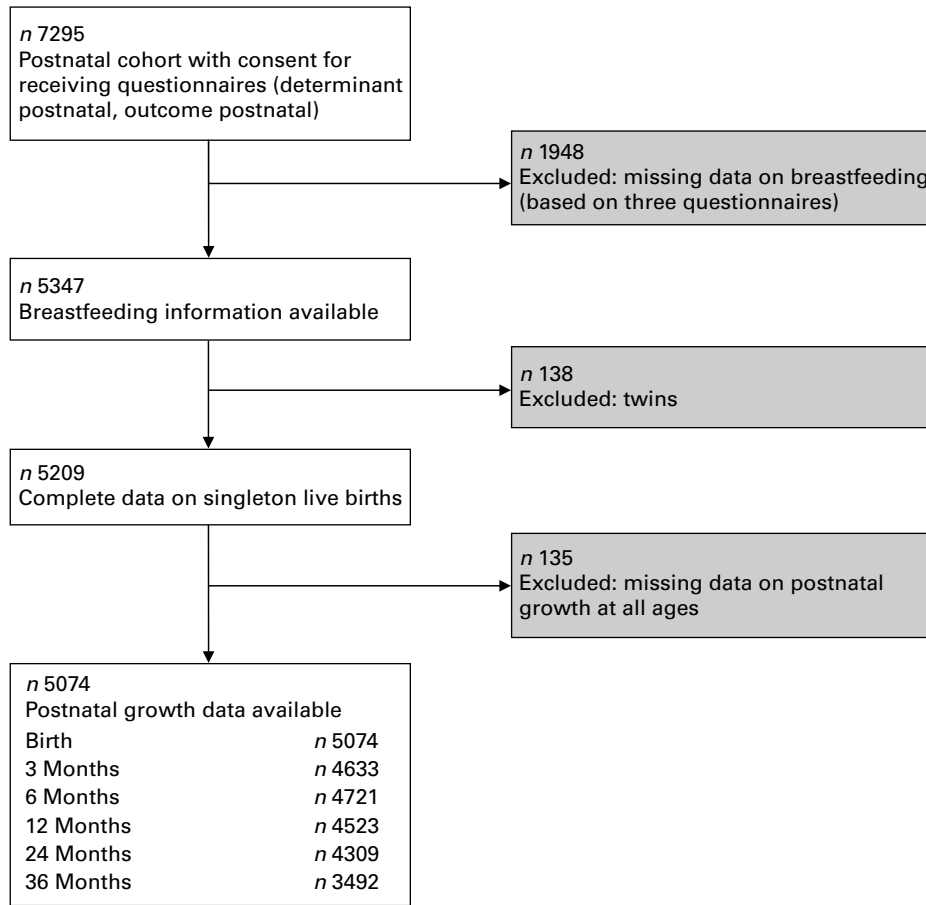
*n* 7295
Postnatal cohort with consent for receiving questionnaires (determinant postnatal, outcome postnatal)

*n* 1948
Excluded: missing data on breastfeeding (based on three questionnaires)

*n* 5347
Breastfeeding information available

*n* 138
Excluded: twins

*n* 5209
Complete data on singleton live births

*n* 135
Excluded: missing data on postnatal growth at all ages

*n* 5074
Postnatal growth data available

| | |
|---|---|
| Birth | *n* 5074 |
| 3 Months | *n* 4633 |
| 6 Months | *n* 4721 |
| 12 Months | *n* 4523 |
| 24 Months | *n* 4309 |
| 36 Months | *n* 3492 |